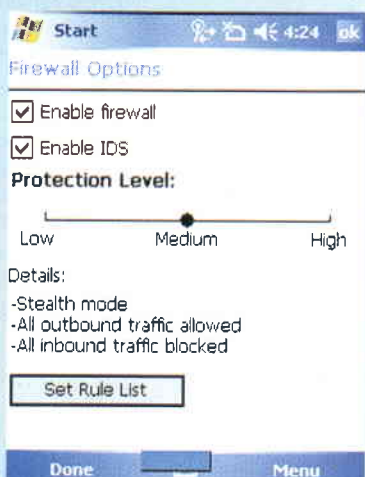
Start 4:24 ok

Firewall Options

Enable firewall

Enable IDS

Protection Level:

Low Medium High

Details:

-Stealth mode
-All outbound traffic allowed
-All inbound traffic blocked

Set Rule List

Done Menu